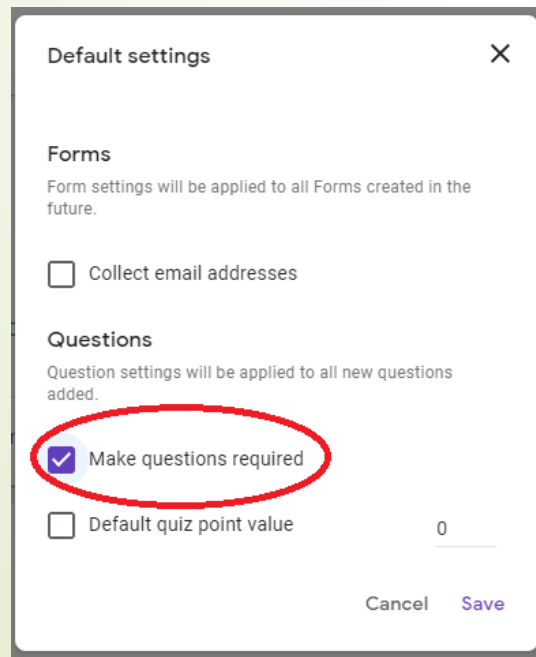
Default settings

×

Forms

Form settings will be applied to all Forms created in the future.

Collect email addresses

Questions

Question settings will be applied to all new questions added.

Make questions required

Default quiz point value

0

Cancel

Save